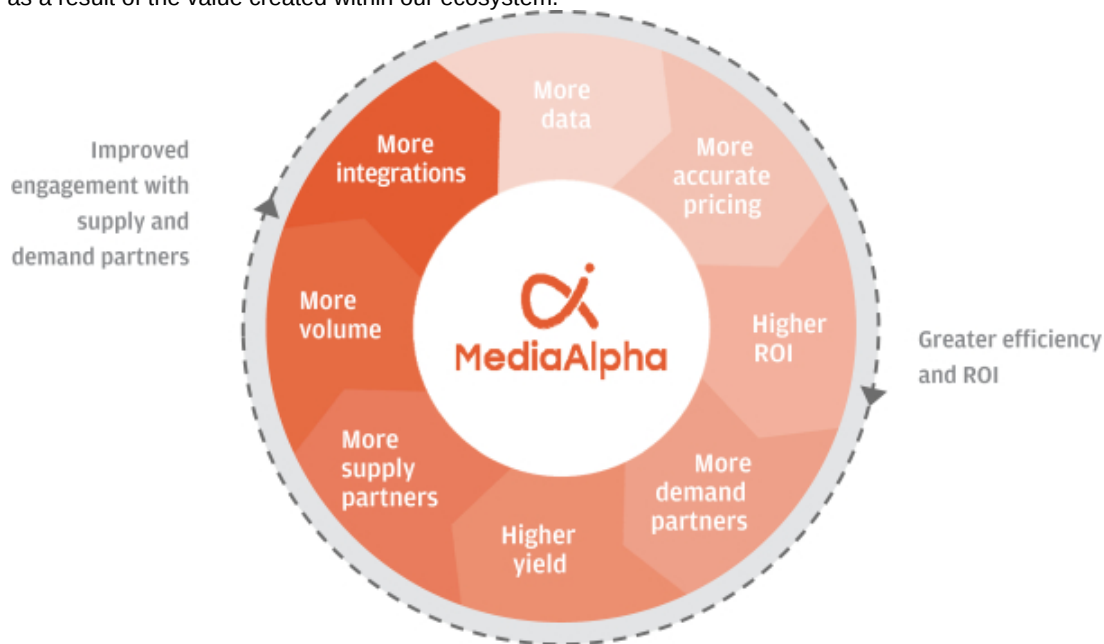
as a result of the value created within our ecosystem.

Improved engagement with supply and demand partners

More data

More accurate pricing

Higher ROI

More demand partners

Higher yield

More supply partners

More volume

More integrations

MediaAlpha

Greater efficiency and ROI